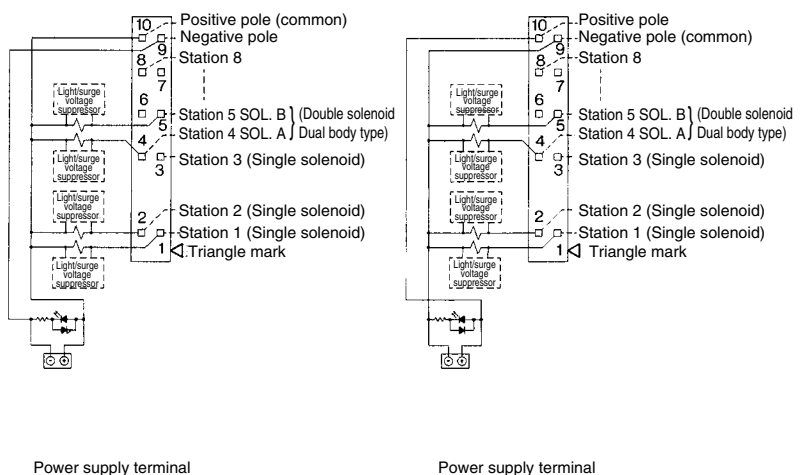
10 Positive pole (common)
9 Negative pole
8 Station 8
7
6
Light/surge voltage suppressor
5 Station 5 SOL. B
4 Station 4 SOL. A
(Double solenoid Dual body type)
Light/surge voltage suppressor
3 Station 3 (Single solenoid)
Light/surge voltage suppressor
2 Station 2 (Single solenoid)
1 Station 1 (Single solenoid)
Triangle mark
Light/surge voltage suppressor
⊖ ⊕

10 Positive pole
9 Negative pole (common)
8 Station 8
7
6
Light/surge voltage suppressor
5 Station 5 SOL. B
4 Station 4 SOL. A
(Double solenoid Dual body type)
Light/surge voltage suppressor
3 Station 3 (Single solenoid)
Light/surge voltage suppressor
2 Station 2 (Single solenoid)
1 Station 1 (Single solenoid)
Triangle mark
Light/surge voltage suppressor
⊖ ⊕

Power supply terminal

Power supply terminal